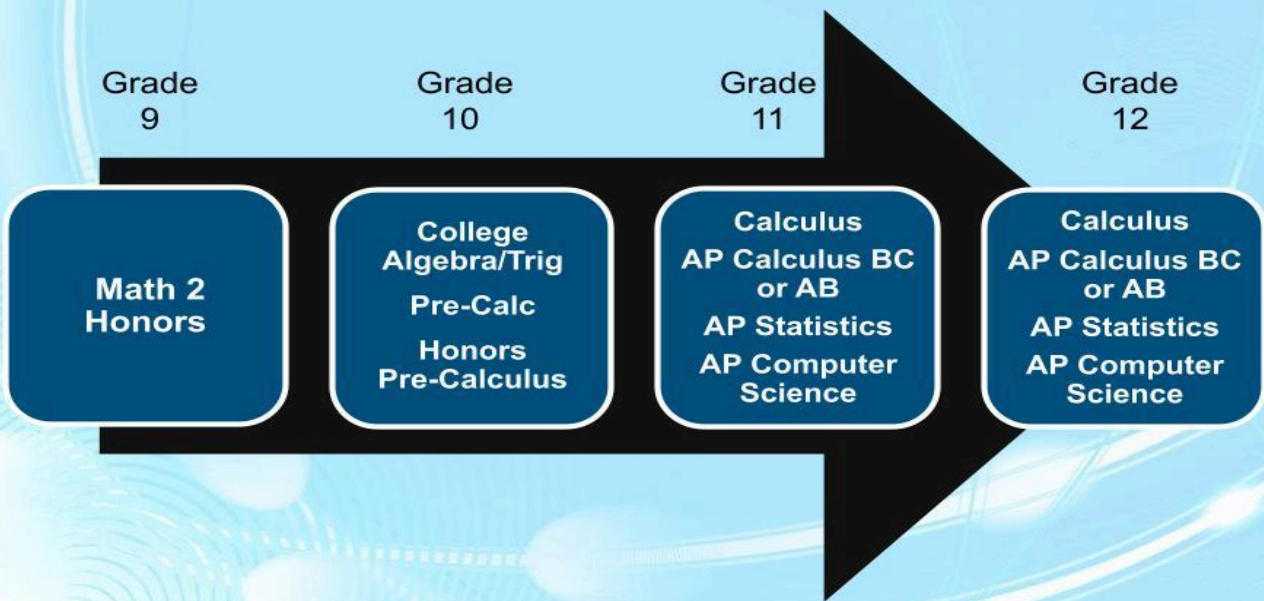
Grade 9

Math 2 Honors

Grade 10

College Algebra/Trig

Pre-Calc

Honors Pre-Calculus

Grade 11

Calculus

AP Calculus BC or AB

AP Statistics

AP Computer Science

Grade 12

Calculus

AP Calculus BC or AB

AP Statistics

AP Computer Science